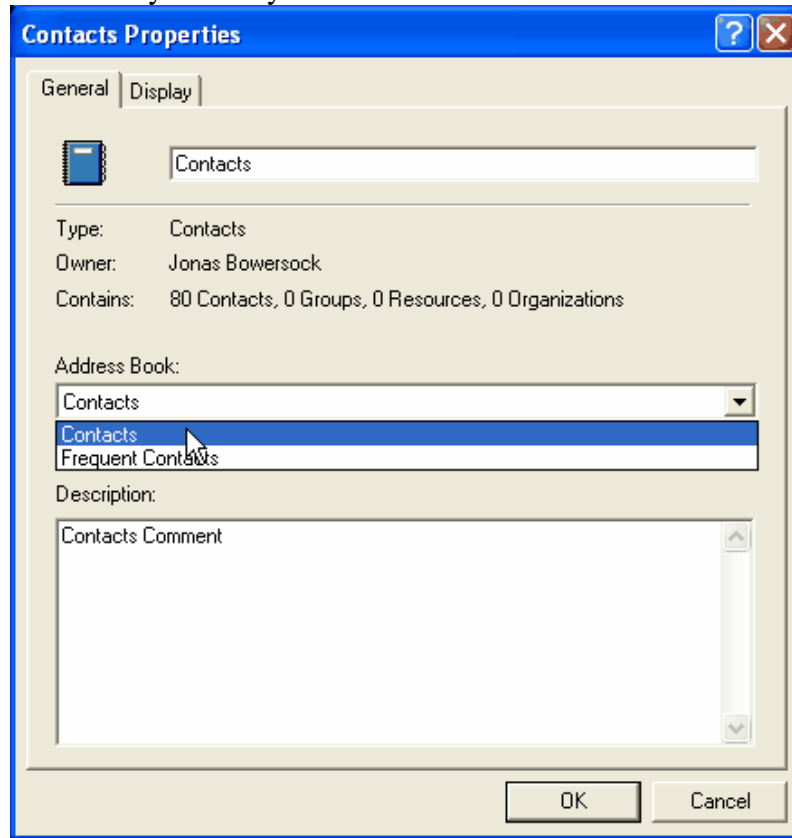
Contacts Properties

General | Display

Contacts

Type: Contacts
Owner: Jonas Bowersock
Contains: 80 Contacts, 0 Groups, 0 Resources, 0 Organizations

Address Book:
Contacts
Contacts
Frequent Contacts

Description:
Contacts Comment

OK
Cancel